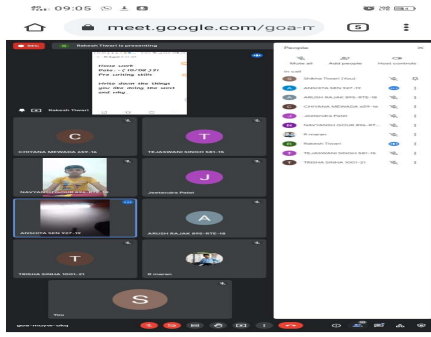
09:05

meet.google.com/goa-m

5

Rakesh Tiwari is presenting

Rakesh Tiwari

Home work
Date - 2 /9/ 21
Pre writing skills

Write down the things you like doing the most and why.

People

Mute all

Add people

Host controls

In call

Shikha Tiwari (You)

ANKHITA SEN 5YT-16

ARUSH RAJAK 8YE-RTE-16

CHYTANA MEWADA 2ZP-16

Jeetendra Patel

NAVTANSH GOUR 8YL-KT...

R monan

Rakesh Tiwari

TEJASWANI SINGH 5B1-16

TRISHA SINHA Y001-21

CHYTANA MEWADA 2ZP-16

TEJASWANI SINGH 5B1-16

NAVTANSH GOUR 8YL-KT...

Jeetendra Patel

ANKHITA SEN 5YT-16

ARUSH RAJAK 8YE-RTE-16

TRISHA SINHA Y001-21

R monan

You

goa-mqyw-dbq